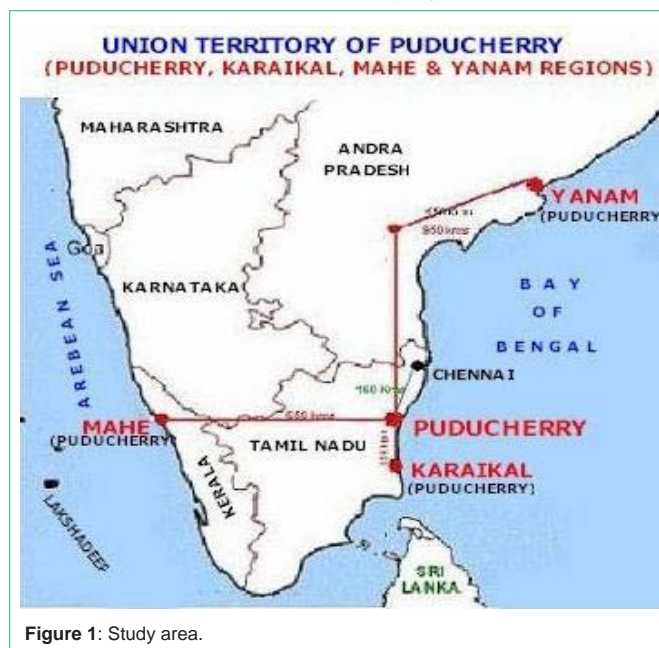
UNION TERRITORY OF PUDUCHERRY
(PUDUCHERRY, KARAIKAL, MAHE & YANAM REGIONS)

MAHARASHTRA

ANDRA PRADESH

YANAM (PUDUCHERRY)

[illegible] kms

850 kms

Goa

ARABEAN SEA

KARNATAKA

BAY OF BENGAL

CHENNAI

160 Kms

MAHE (PUDUCHERRY)

650 kms

PUDUCHERRY

TAMIL NADU

KERALA

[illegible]

KARAIKAL (PUDUCHERRY)

LAKSHADEEP

SRI LANKA

Figure 1: Study area.